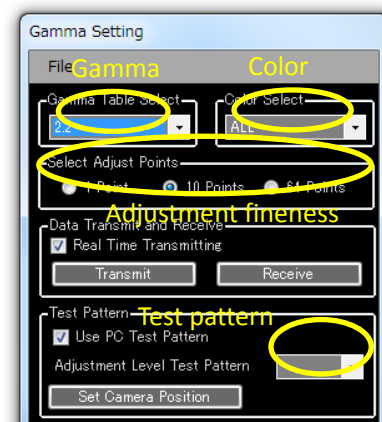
Gamma Setting

File

Gamma

Color

Gamma Table Select

2.2

Color Select

ALL

Select Adjust Points

1 Point

10 Points

64 Points

Adjustment fineness

Data Transmit and Receive

Real Time Transmitting

Transmit

Receive

Test Pattern

Test pattern

Use PC Test Pattern

Adjustment Level Test Pattern

Set Camera Position